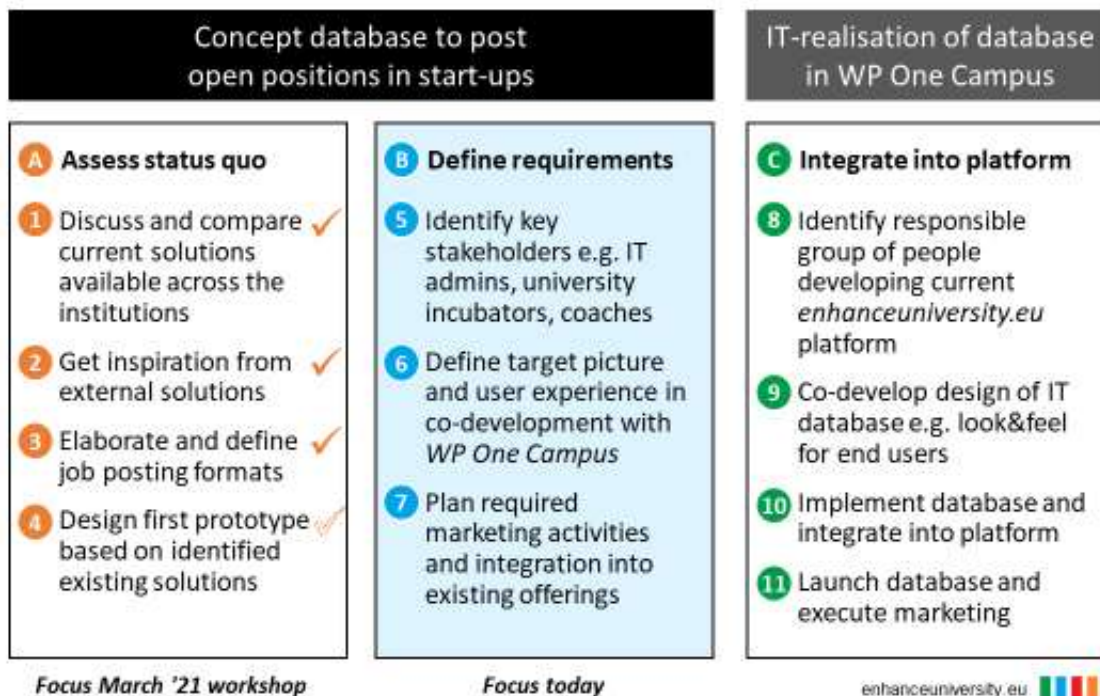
Concept database to post open positions in start-ups

IT-realisation of database in WP One Campus

A Assess status quo

1 Discuss and compare current solutions available across the institutions ✓

2 Get inspiration from external solutions ✓

3 Elaborate and define job posting formats ✓

4 Design first prototype based on identified existing solutions ✓

B Define requirements

5 Identify key stakeholders e.g. IT admins, university incubators, coaches

6 Define target picture and user experience in co-development with *WP One Campus*

7 Plan required marketing activities and integration into existing offerings

C Integrate into platform

8 Identify responsible group of people developing current *enhanceuniversity.eu* platform

9 Co-develop design of IT database e.g. look&feel for end users

10 Implement database and integrate into platform

11 Launch database and execute marketing

*Focus March '21 workshop*

*Focus today*

enhanceuniversity.eu